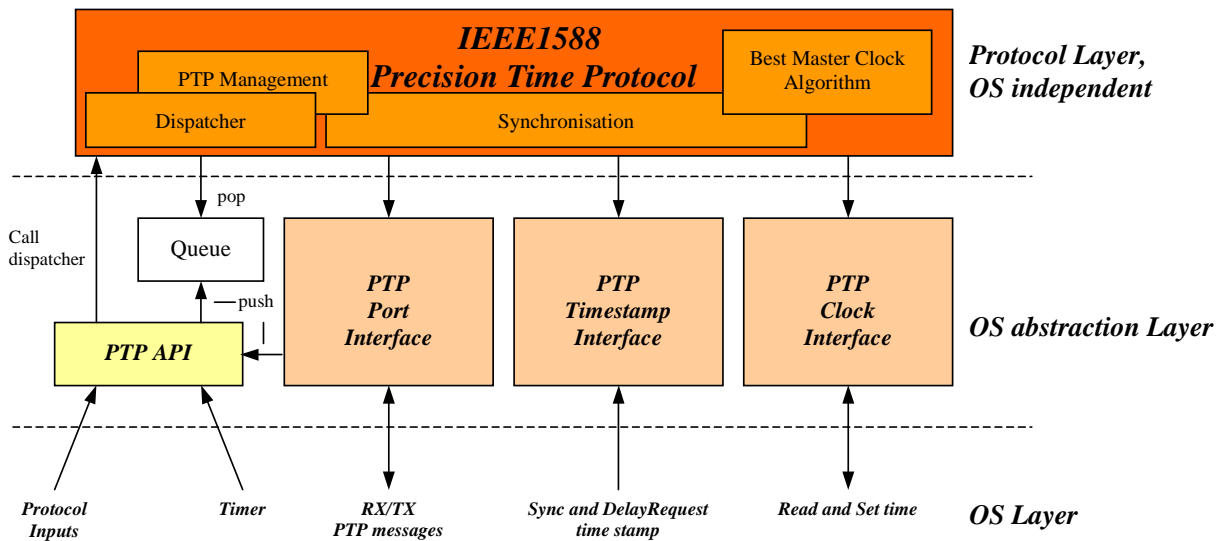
IEEE1588
Precision Time Protocol

PTP Management

Best Master Clock Algorithm

Dispatcher

Synchronisation

Protocol Layer, OS independent

pop

Call dispatcher

Queue

push

PTP API

PTP Port Interface

PTP Timestamp Interface

PTP Clock Interface

OS abstraction Layer

Protocol Inputs

Timer

RX/TX PTP messages

Sync and DelayRequest time stamp

Read and Set time

OS Layer